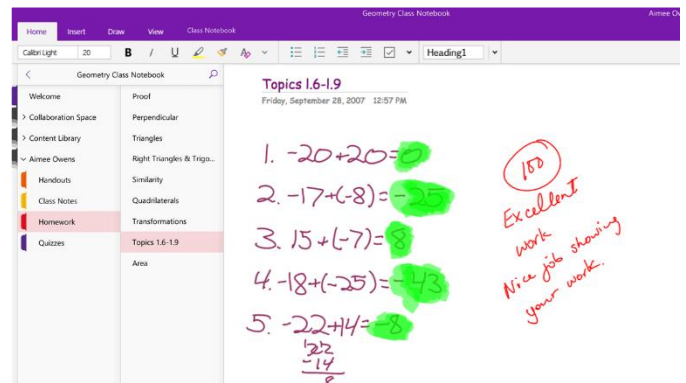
Geometry Class Notebook

Aimee Ov

Home Insert Draw View Class Notebook

Calibri Light 20 B I U

Heading1

Geometry Class Notebook

Welcome
> Collaboration Space
> Content Library
Aimee Owens
Handouts
Class Notes
Homework
Quizzes

Proof
Perpendicular
Triangles
Right Triangles & Trigo...
Similarity
Quadrilaterals
Transformations
Topics 1.6-1.9
Area

Topics 1.6-1.9

Friday, September 28, 2007 12:57 PM

1. $-20+20=0$

2. $-17+(-8)=-25$

3. $15+(-7)=8$

4. $-18+(-25)=-43$

5. $-22+14=-8$

$22$
$-14$
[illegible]

100

Excellent work

Nice job showing your work.